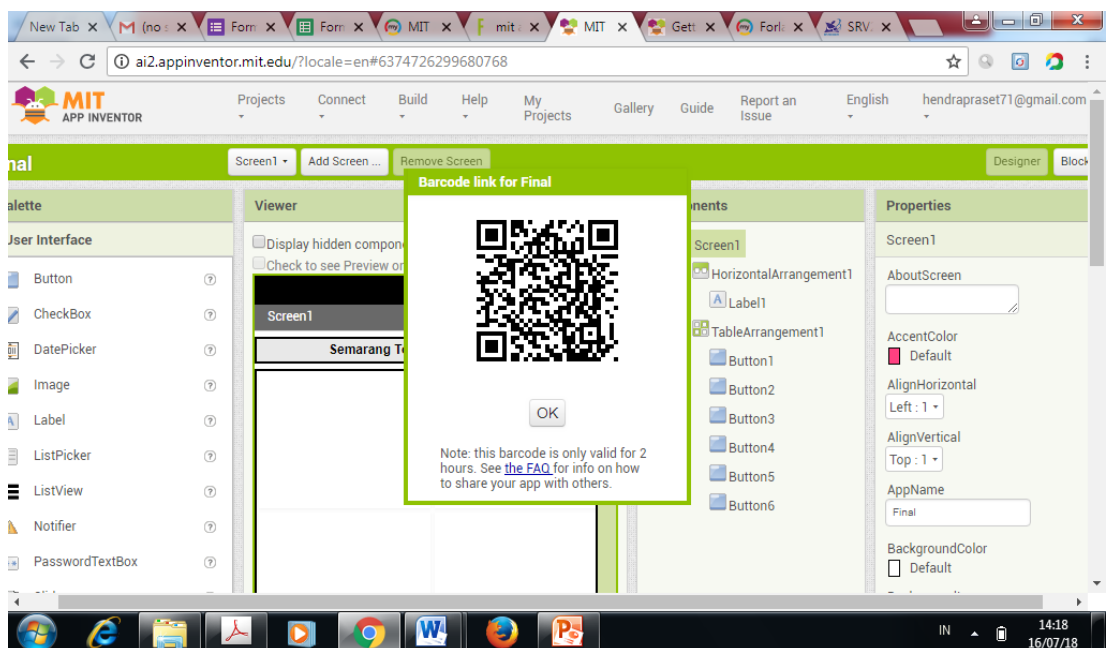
New Tab × (no × Forr × Forr × MIT × mit × MIT × Gett × Forl × SRV ×

ai2.appinventor.mit.edu/?locale=en#6374726299680768

MIT APP INVENTOR

Projects Connect Build Help My Projects Gallery Guide Report an Issue English hendrapraset71@gmail.com

nal

Screen1 ▾ Add Screen ... Remove Screen Designer Block

alette

User Interface

Button
CheckBox
DatePicker
Image
Label
ListPicker
ListView
Notifier
PasswordTextBox

Viewer

Display hidden compon
Check to see Preview or

Screen1

Semarang T

Barcode link for Final

OK

Note: this barcode is only valid for 2 hours. See the FAQ for info on how to share your app with others.

onents

Screen1
HorizontalArrangement1
Label1
TableArrangement1
Button1
Button2
Button3
Button4
Button5
Button6

Properties

Screen1

AboutScreen

AccentColor
Default

AlignHorizontal
Left : 1 ▾

AlignVertical
Top : 1 ▾

AppName
Final

BackgroundColor
Default

IN 14:18 16/07/18